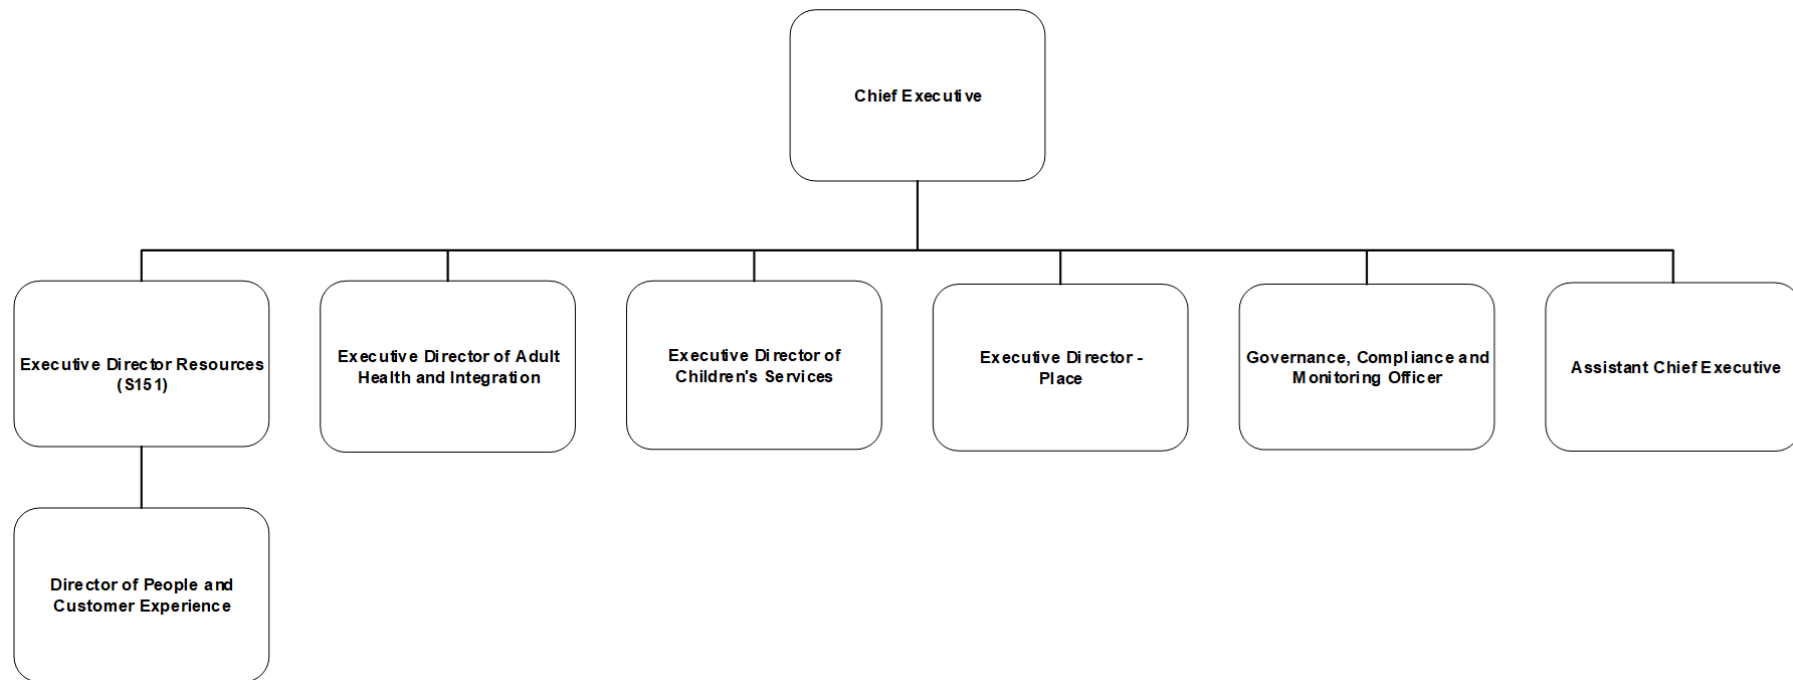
Chief Executive

Executive Director Resources (S151)

Executive Director of Adult Health and Integration

Executive Director of Children's Services

Executive Director - Place

Governance, Compliance and Monitoring Officer

Assistant Chief Executive

Director of People and Customer Experience